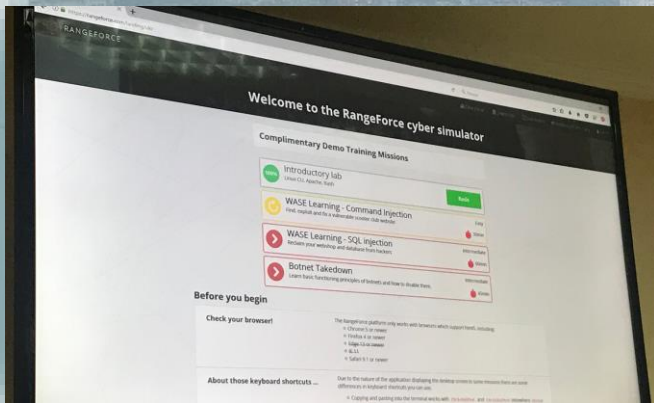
RANGEFORCE

Welcome to the RangeForce cyber simulator

Complimentary Demo Training Missions

100%
Introductory lab
Linux CLI, Apache, Bash
Back

WASE Learning - Command Injection
Find, exploit and fix a vulnerable scooter club website
Easy

WASE Learning - SQL Injection
Reclaim your webshop and database from hackers
Intermediate

Botnet Takedown
Learn basic functioning principles of botnets and how to disable them
Intermediate

Before you begin

Check your browser!
The RangeForce platform only works with browsers which support html5, including:
Chrome 5 or newer
Firefox 4 or newer
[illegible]
IE 11
Safari 9.1 or newer

About those keyboard shortcuts ...
Due to the nature of the application displaying the desktop content some keyboard differences in keyboard shortcuts you can use.
Copying and pasting into the terminal works with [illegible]